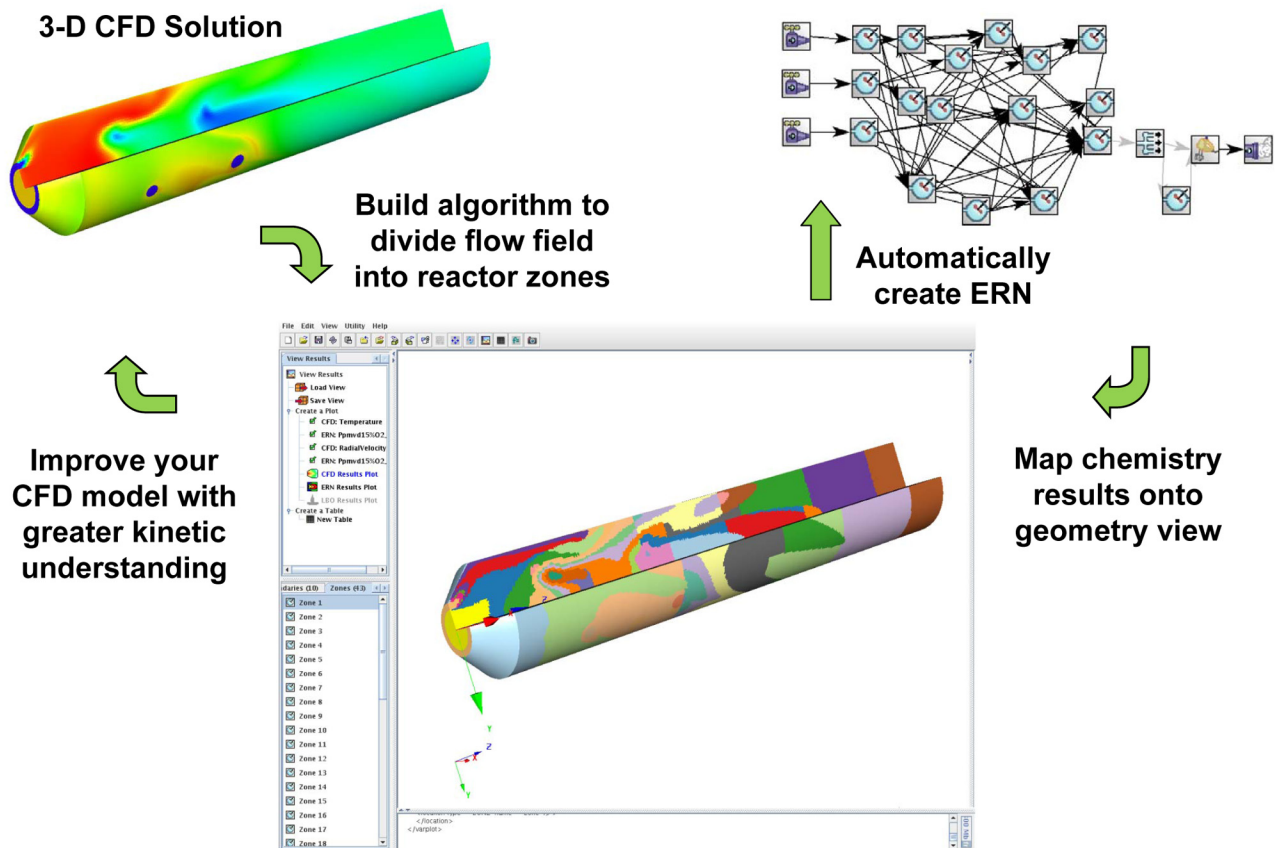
3-D CFD Solution

Build algorithm to divide flow field into reactor zones

Automatically create ERN

Map chemistry results onto geometry view

Improve your CFD model with greater kinetic understanding

File Edit View Utility Help

View Results

View Results
Load View
Save View
Create a Plot
CFD: Temperature
ERN: Ppmvd15%O2,
CFD: RadialVelocity
ERN: Ppmvd15%O2,
CFD Results Plot
ERN Results Plot
LEO Results Plot
Create a Table
New Table

daries (10) Zones (43)

Zone 1
Zone 2
Zone 3
Zone 4
Zone 5
Zone 6
Zone 7
Zone 8
Zone 9
Zone 10
Zone 11
Zone 12
Zone 13
Zone 14
Zone 15
Zone 16
Zone 17
Zone 18

Y
Z
X
Y

</location>
</varplot>